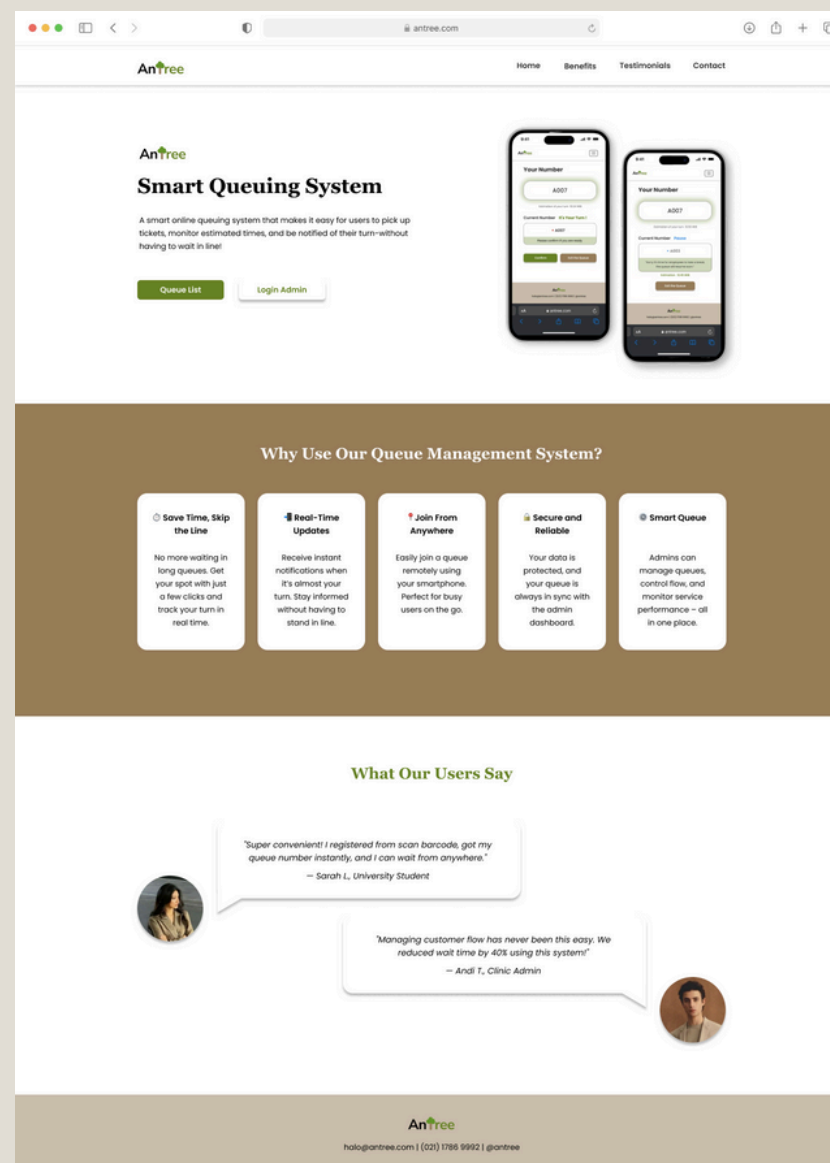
antree.com

AnTree

Home Benefits Testimonials Contact

AnTree

Smart Queuing System

A smart online queuing system that makes it easy for users to pick up tickets, monitor estimated times, and be notified of their turn–without having to wait in line!

Queue List

Login Admin

Your Number

A007

Current Number

A007

Your Number

A007

Current Number

A003

Why Use Our Queue Management System?

Save Time, Skip the Line

No more waiting in long queues. Get your spot with just a few clicks and track your turn in real time.

Real-Time Updates

Receive instant notifications when it's almost your turn. Stay informed without having to stand in line.

Join From Anywhere

Easily join a queue remotely using your smartphone. Perfect for busy users on the go.

Secure and Reliable

Your data is protected, and your queue is always in sync with the admin dashboard.

Smart Queue

Admins can manage queues, control flow, and monitor service performance – all in one place.

What Our Users Say

"Super convenient! I registered from scan barcode, got my queue number instantly, and I can wait from anywhere."
— Sarah L., University Student

"Managing customer flow has never been this easy. We reduced wait time by 40% using this system!"
— Andi T., Clinic Admin

AnTree

halo@antree.com | (021) 1786 9992 | @antree